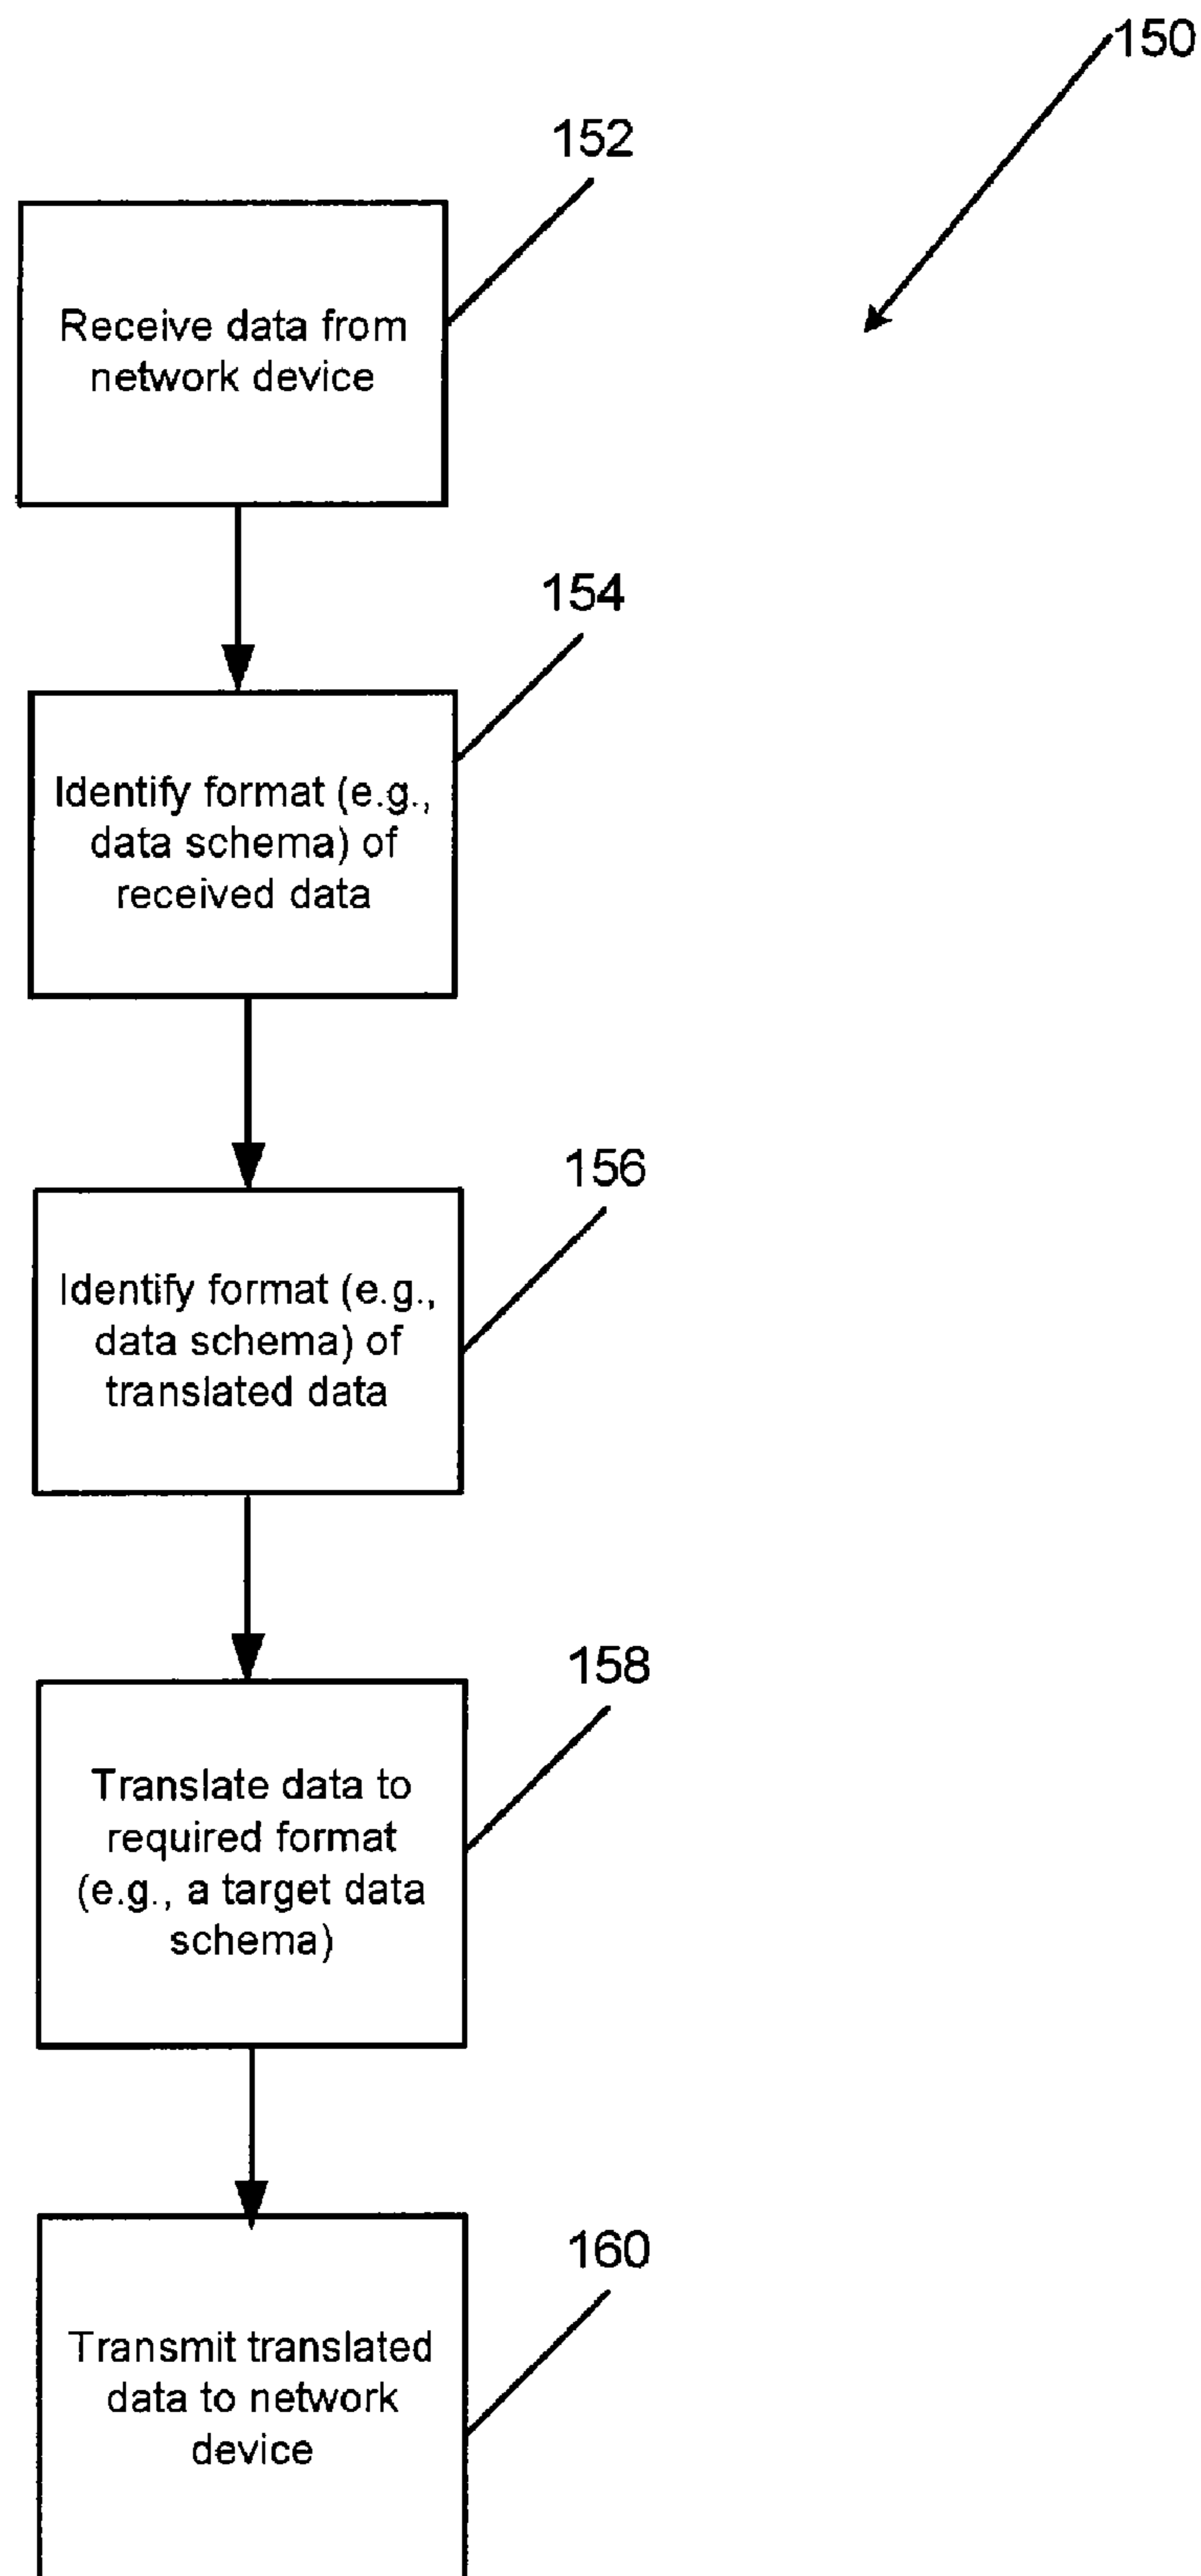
150

152

Receive data from network device

154

Identify format (e.g., data schema) of received data

156

Identify format (e.g., data schema) of translated data

158

Translate data to required format (e.g., a target data schema)

160

Transmit translated data to network device